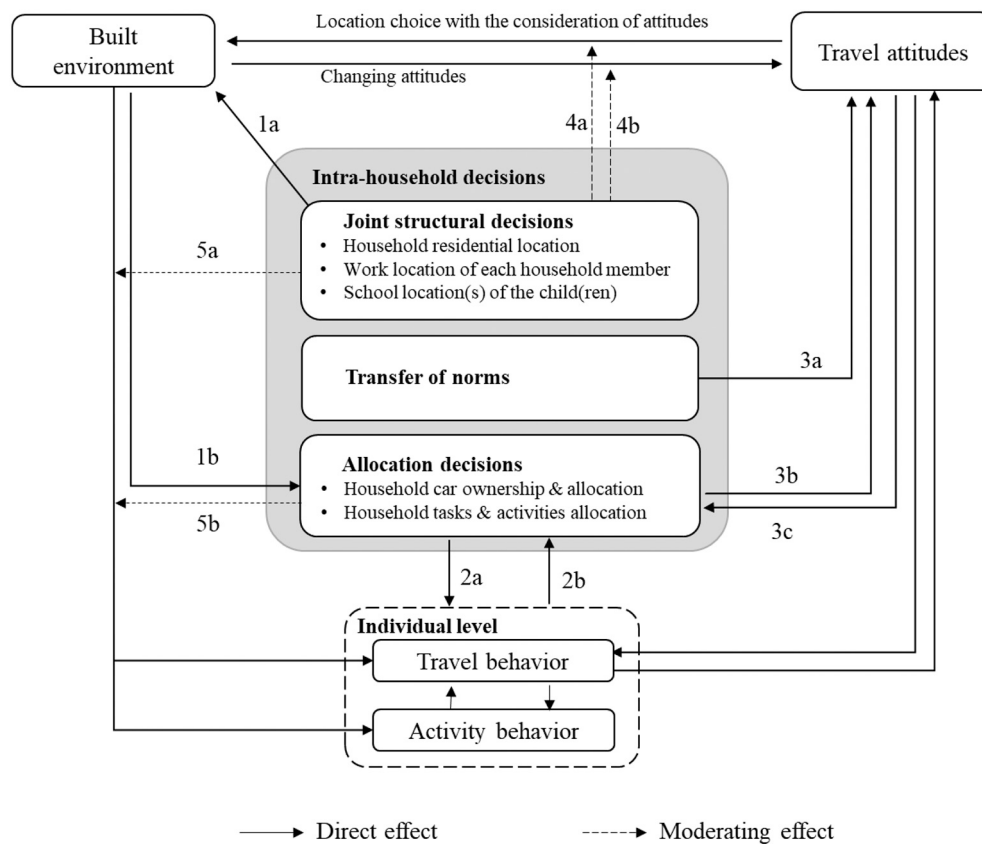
Built environment

Location choice with the consideration of attitudes

Changing attitudes

Travel attitudes

1a

4a

4b

Intra-household decisions

Joint structural decisions
• Household residential location
• Work location of each household member
• School location(s) of the child(ren)

5a

Transfer of norms

3a

1b

Allocation decisions
• Household car ownership & allocation
• Household tasks & activities allocation

3b

5b

3c

2a

2b

Individual level

Travel behavior

Activity behavior

Direct effect

Moderating effect